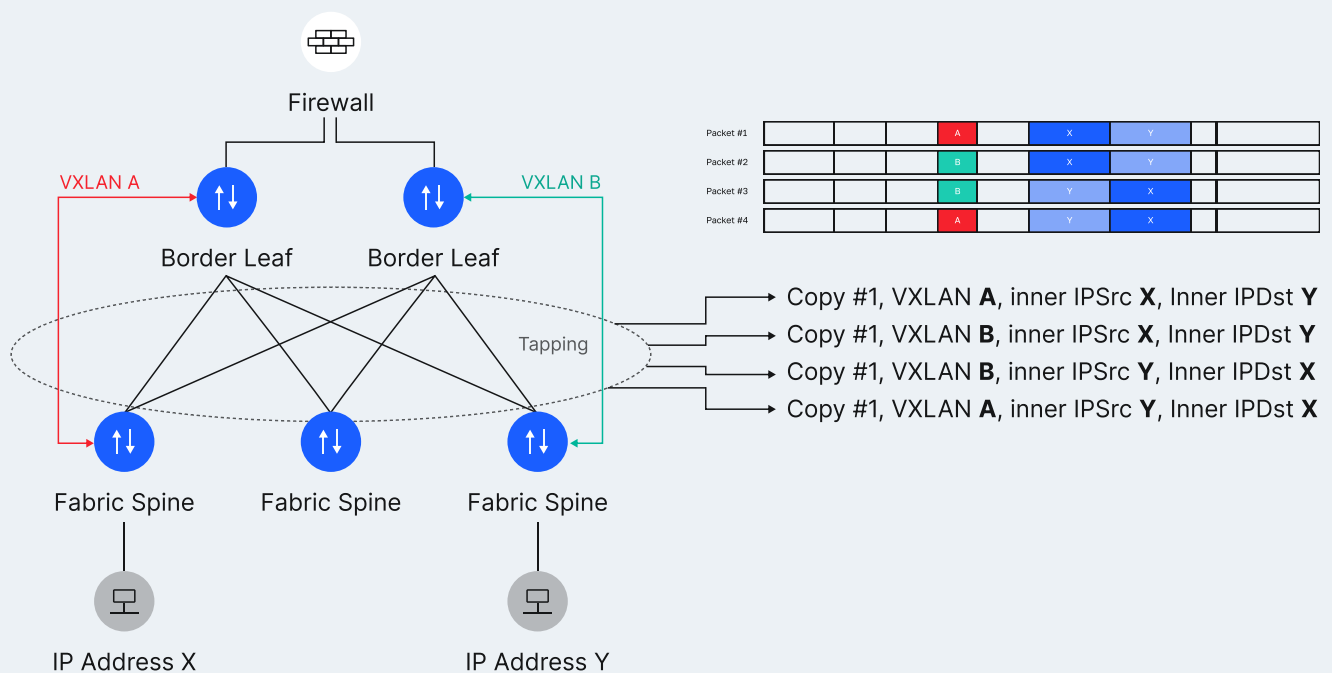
Firewall

VXLAN A

VXLAN B

Border Leaf

Border Leaf

Tapping

Fabric Spine

Fabric Spine

Fabric Spine

IP Address X

IP Address Y

| Packet #1 | | | | A | | X | Y | | |
|---|---|---|---|---|---|---|---|---|---|
| Packet #2 | | | | B | | X | Y | | |
| Packet #3 | | | | B | | Y | X | | |
| Packet #4 | | | | A | | Y | X | | |

Copy #1, VXLAN **A**, inner IPSrc **X**, Inner IPDst **Y**
Copy #1, VXLAN **B**, inner IPSrc **X**, Inner IPDst **Y**
Copy #1, VXLAN **B**, inner IPSrc **Y**, Inner IPDst **X**
Copy #1, VXLAN **A**, inner IPSrc **Y**, Inner IPDst **X**